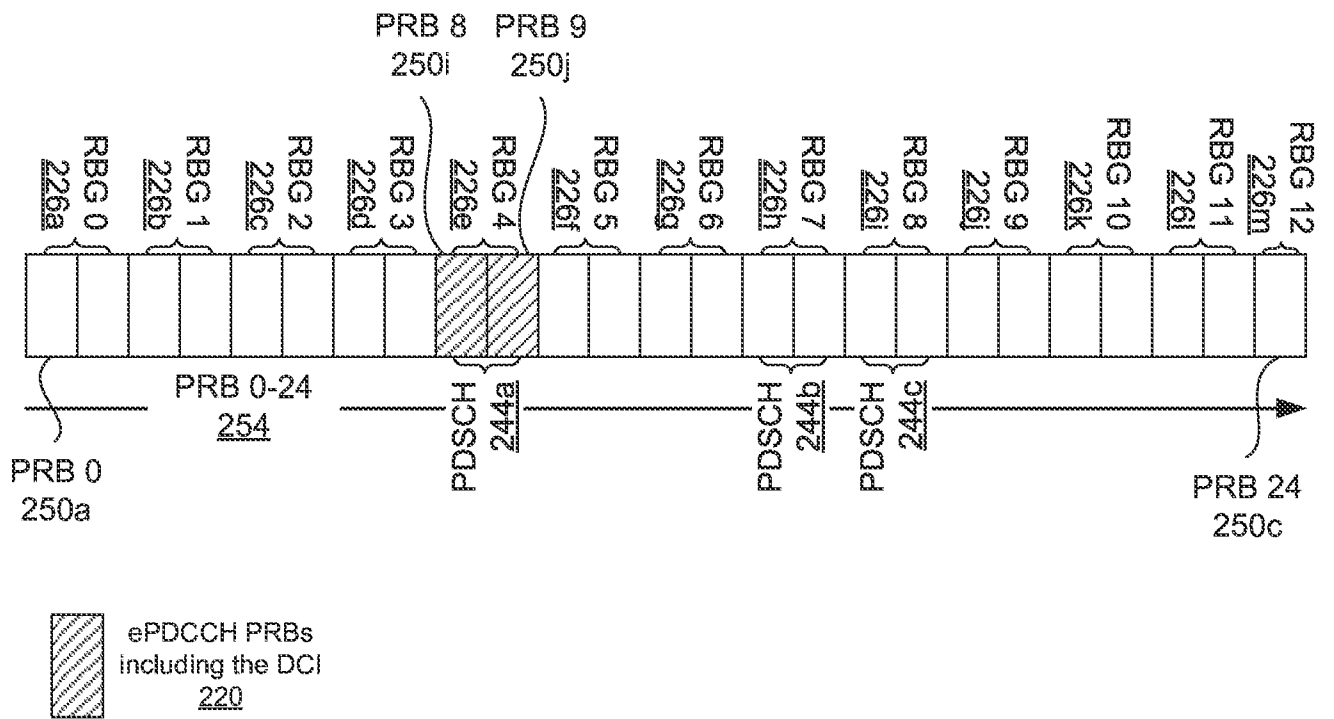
PRB 8
250i

PRB 9
250j

RBG 0
226a

RBG 1
226b

RBG 2
226c

RBG 3
226d

RBG 4
226e

RBG 5
226f

RBG 6
226g

RBG 7
226h

RBG 8
226i

RBG 9
226j

RBG 10
226k

RBG 11
226l

RBG 12
226m

PRB 0-24
254

PDSCH
244a

PDSCH
244b

PDSCH
244c

PRB 0
250a

PRB 24
250c

ePDCCH PRBs including the DCI
220